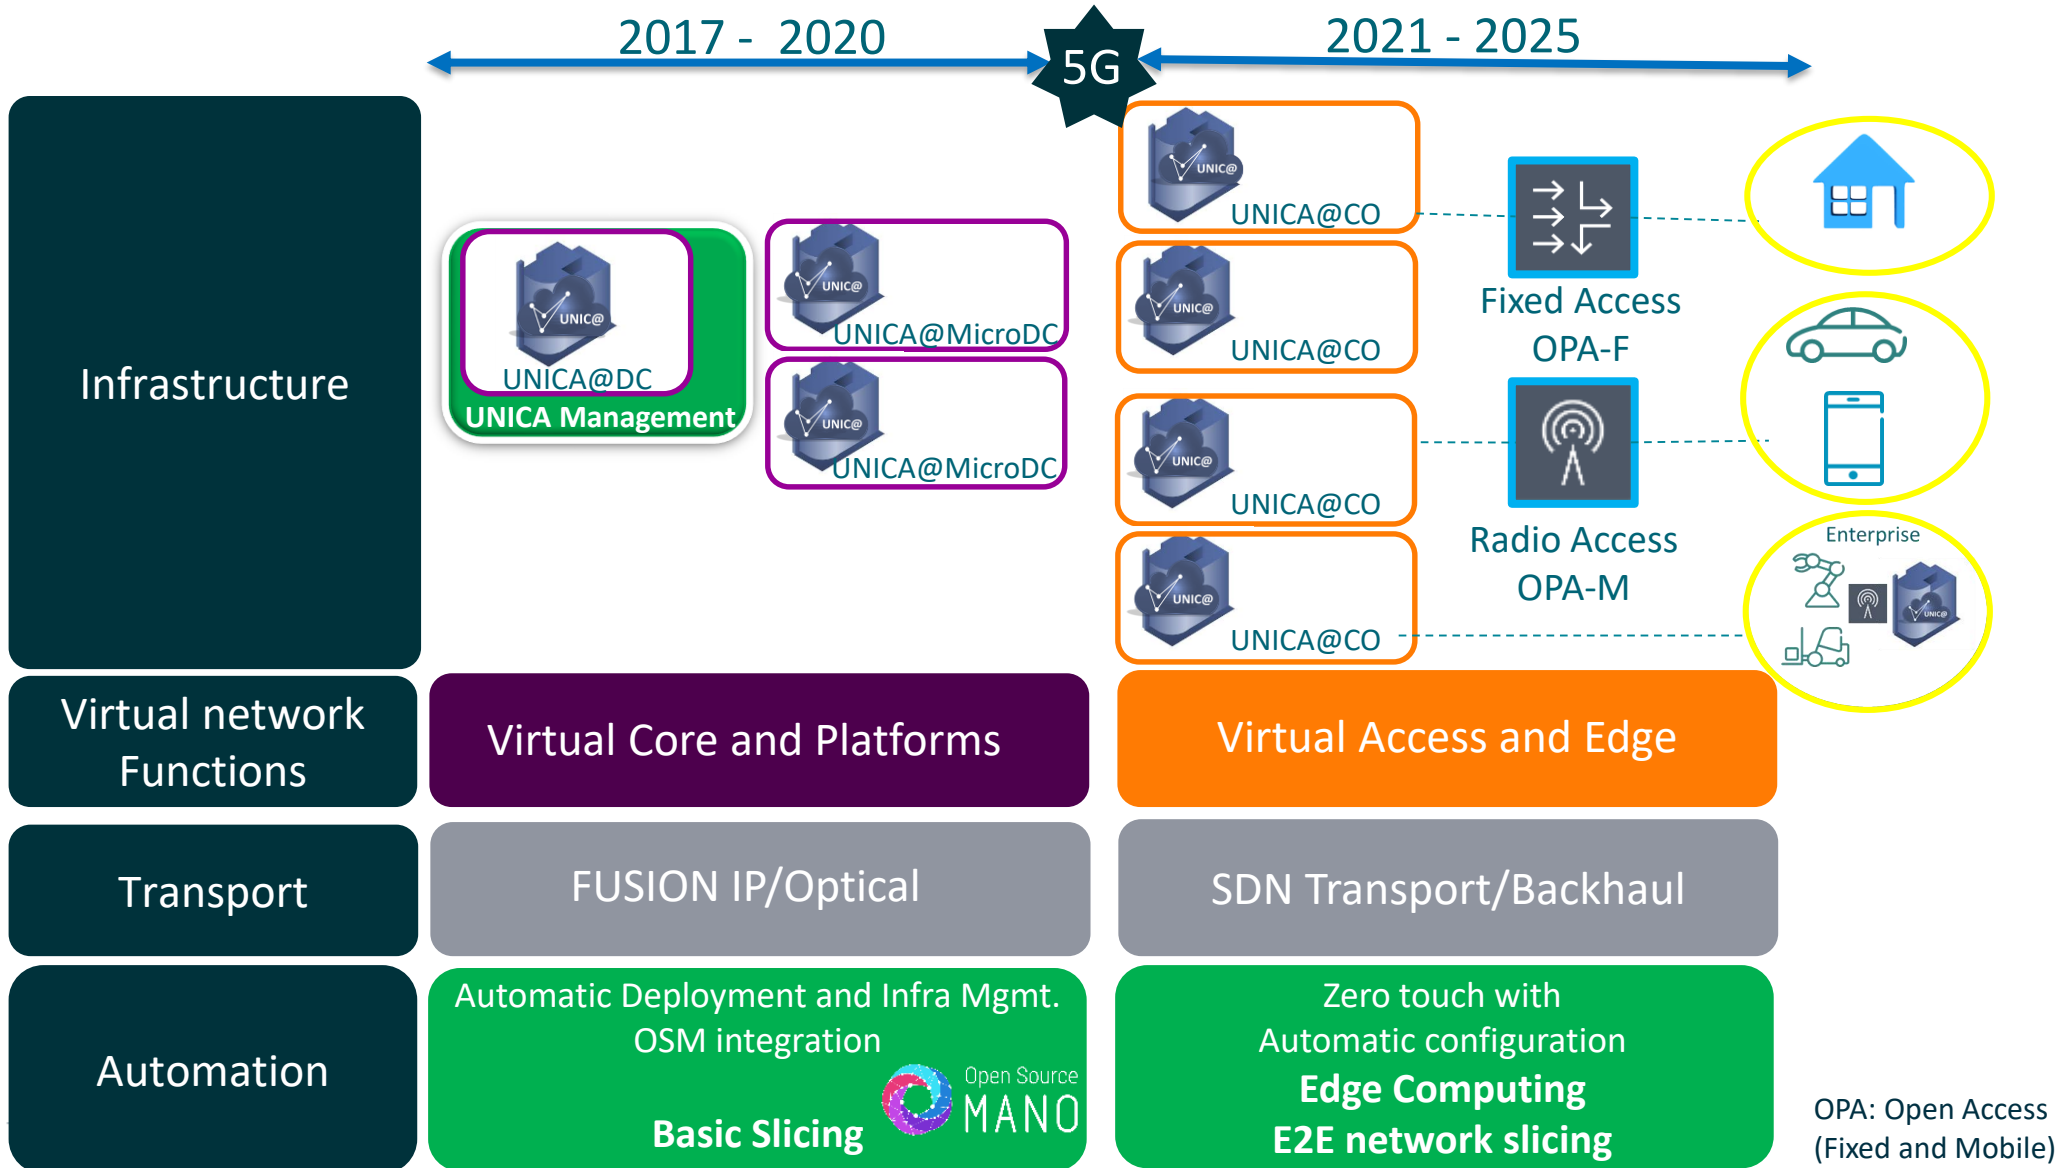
2017 - 2020

5G

2021 - 2025

Infrastructure

UNIC@

UNICA@DC

UNICA Management

UNIC@

UNICA@MicroDC

UNIC@

UNICA@MicroDC

UNIC@

UNICA@CO

UNIC@

UNICA@CO

UNIC@

UNICA@CO

UNIC@

UNICA@CO

Fixed Access
OPA-F

Radio Access
OPA-M

Enterprise

UNIC@

Virtual network Functions

Virtual Core and Platforms

Virtual Access and Edge

Transport

FUSION IP/Optical

SDN Transport/Backhaul

Automation

Automatic Deployment and Infra Mgmt.
OSM integration

Basic Slicing

Open Source
MANO

Zero touch with
Automatic configuration
Edge Computing
E2E network slicing

OPA: Open Access
(Fixed and Mobile)